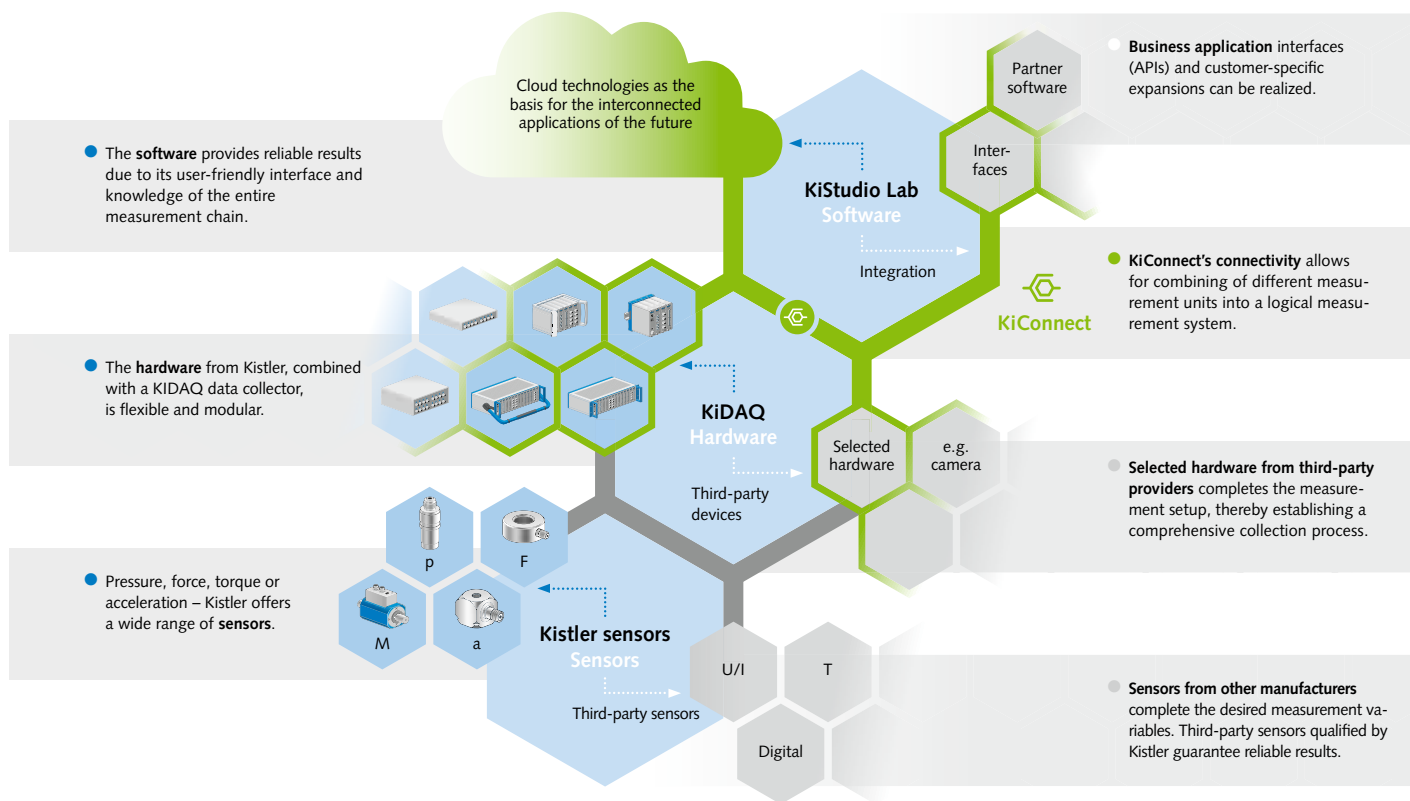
The software provides reliable results due to its user-friendly interface and knowledge of the entire measurement chain.

Cloud technologies as the basis for the interconnected applications of the future

Partner software

Business application interfaces (APIs) and customer-specific expansions can be realized.

Interfaces

KiStudio Lab
Software

Integration

KiConnect

KiConnect's connectivity allows for combining of different measurement units into a logical measurement system.

The hardware from Kistler, combined with a KIDAQ data collector, is flexible and modular.

KiDAQ
Hardware

Third-party devices

Selected hardware

e.g. camera

Selected hardware from third-party providers completes the measurement setup, thereby establishing a comprehensive collection process.

p

F

Pressure, force, torque or acceleration – Kistler offers a wide range of sensors.

M

a

Kistler sensors
Sensors

Third-party sensors

U/I

T

Digital

Sensors from other manufacturers complete the desired measurement variables. Third-party sensors qualified by Kistler guarantee reliable results.